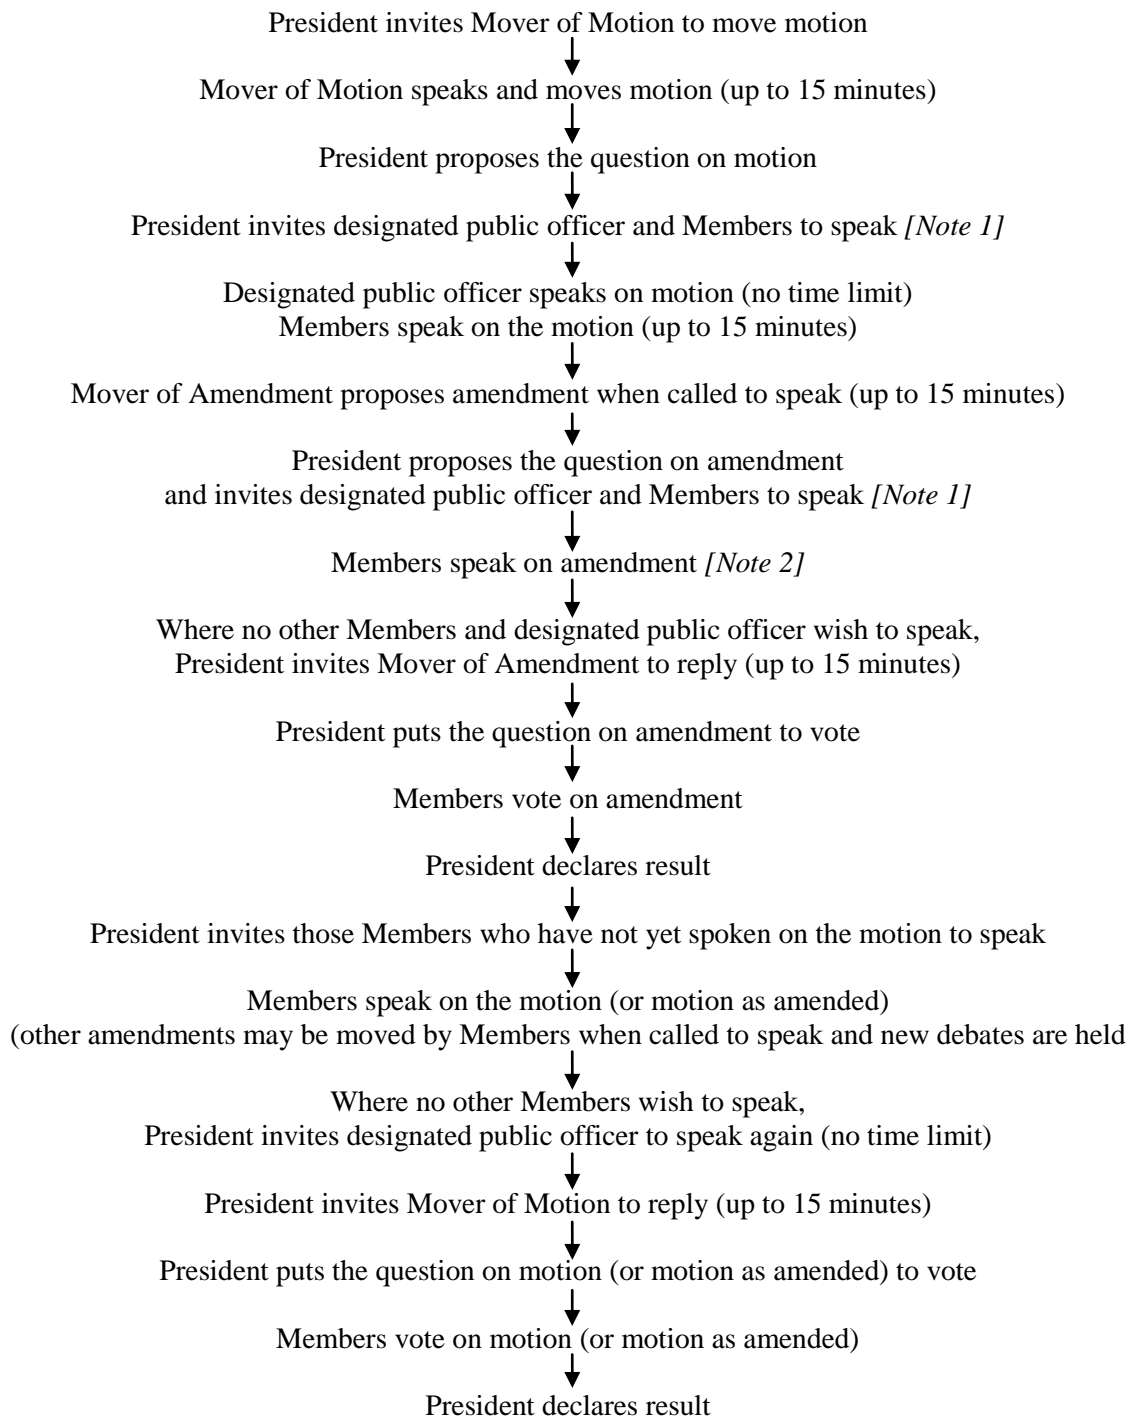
President invites Mover of Motion to move motion

Mover of Motion speaks and moves motion (up to 15 minutes)

President proposes the question on motion

President invites designated public officer and Members to speak *[Note 1]*

Designated public officer speaks on motion (no time limit)
Members speak on the motion (up to 15 minutes)

Mover of Amendment proposes amendment when called to speak (up to 15 minutes)

President proposes the question on amendment and invites designated public officer and Members to speak *[Note 1]*

Members speak on amendment *[Note 2]*

Where no other Members and designated public officer wish to speak, President invites Mover of Amendment to reply (up to 15 minutes)

President puts the question on amendment to vote

Members vote on amendment

President declares result

President invites those Members who have not yet spoken on the motion to speak

Members speak on the motion (or motion as amended)
(other amendments may be moved by Members when called to speak and new debates are held

Where no other Members wish to speak,
President invites designated public officer to speak again (no time limit)

President invites Mover of Motion to reply (up to 15 minutes)

President puts the question on motion (or motion as amended) to vote

Members vote on motion (or motion as amended)

President declares result